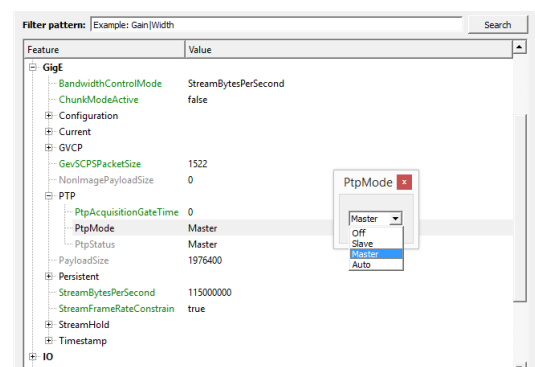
Filter pattern: Example: Gain|Width Search

| Feature | Value |
|---|---|
| GigE | |
| BandwidthControlMode | StreamBytesPerSecond |
| ChunkModeActive | false |
| Configuration | |
| Current | |
| GVCP | |
| GevSCPSPacketSize | 1522 |
| NonImagePayloadSize | 0 |
| PTP | |
| PtpAcquisitionGateTime | 0 |
| PtpMode | Master |
| PtpStatus | Master |
| PayloadSize | 1976400 |
| Persistent | |
| StreamBytesPerSecond | 115000000 |
| StreamFrameRateConstrain | true |
| StreamHold | |
| Timestamp | |
| IO | |

PtpMode x

Master
Off
Slave
Master
Auto